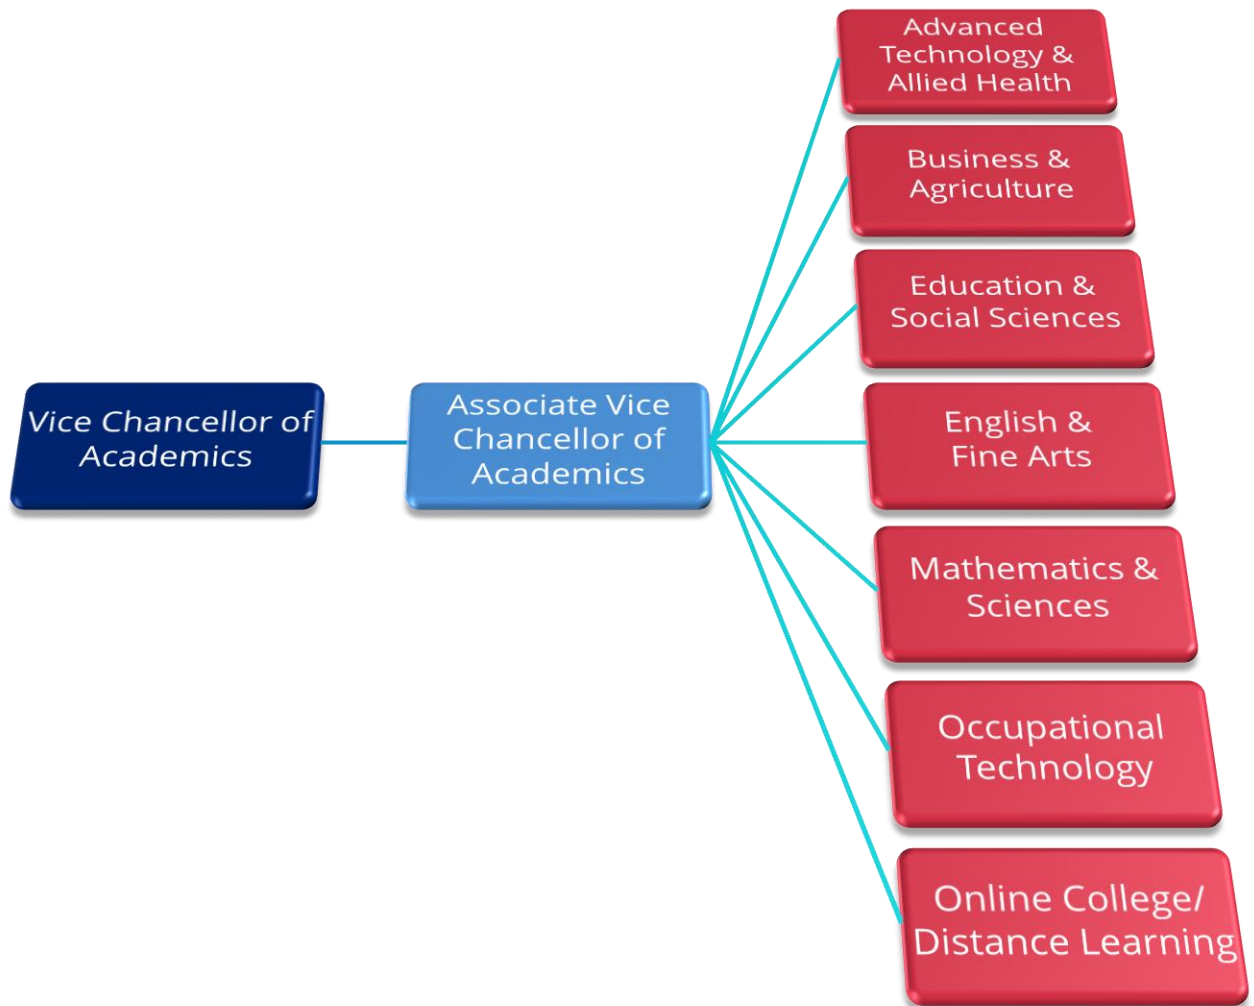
Vice Chancellor of Academics

Associate Vice Chancellor of Academics

Advanced Technology & Allied Health

Business & Agriculture

Education & Social Sciences

English & Fine Arts

Mathematics & Sciences

Occupational Technology

Online College/ Distance Learning